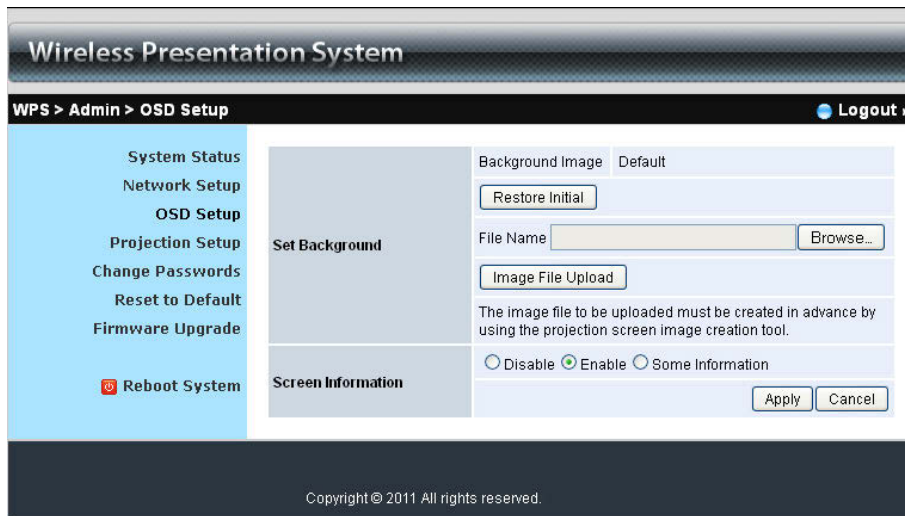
Wireless Presentation System

WPS > Admin > OSD Setup

Logout

System Status
Network Setup
OSD Setup
Projection Setup
Change Passwords
Reset to Default
Firmware Upgrade

Reboot System

Set Background

Background Image Default

Restore Initial

File Name Browse...

Image File Upload

The image file to be uploaded must be created in advance by using the projection screen image creation tool.

Screen Information

Disable Enable Some Information

Apply Cancel

Copyright © 2011 All rights reserved.